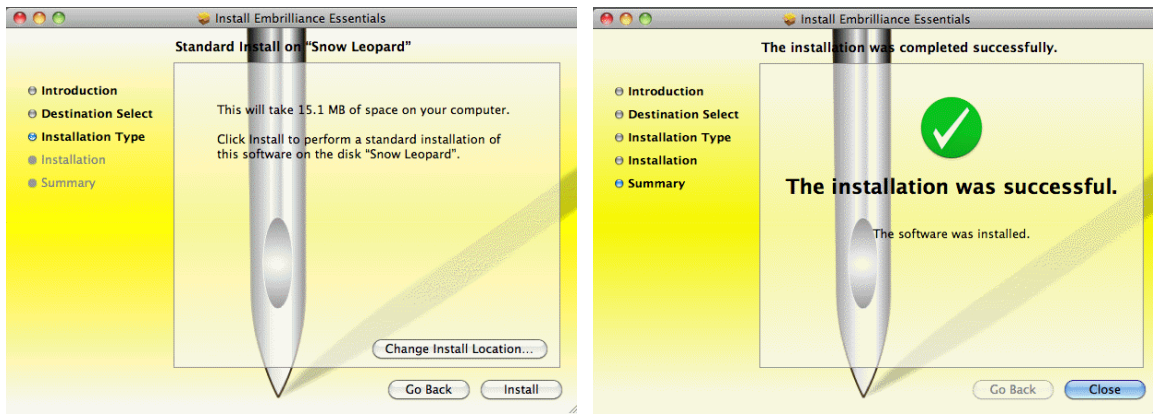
Install Embrilliance Essentials

Standard Install on "Snow Leopard"

Introduction
Destination Select
Installation Type
Installation
Summary

This will take 15.1 MB of space on your computer.

Click Install to perform a standard installation of this software on the disk "Snow Leopard".

Change Install Location...

Go Back
Install

Install Embrilliance Essentials

The installation was completed successfully.

Introduction
Destination Select
Installation Type
Installation
Summary

The installation was successful.

The software was installed.

Go Back
Close